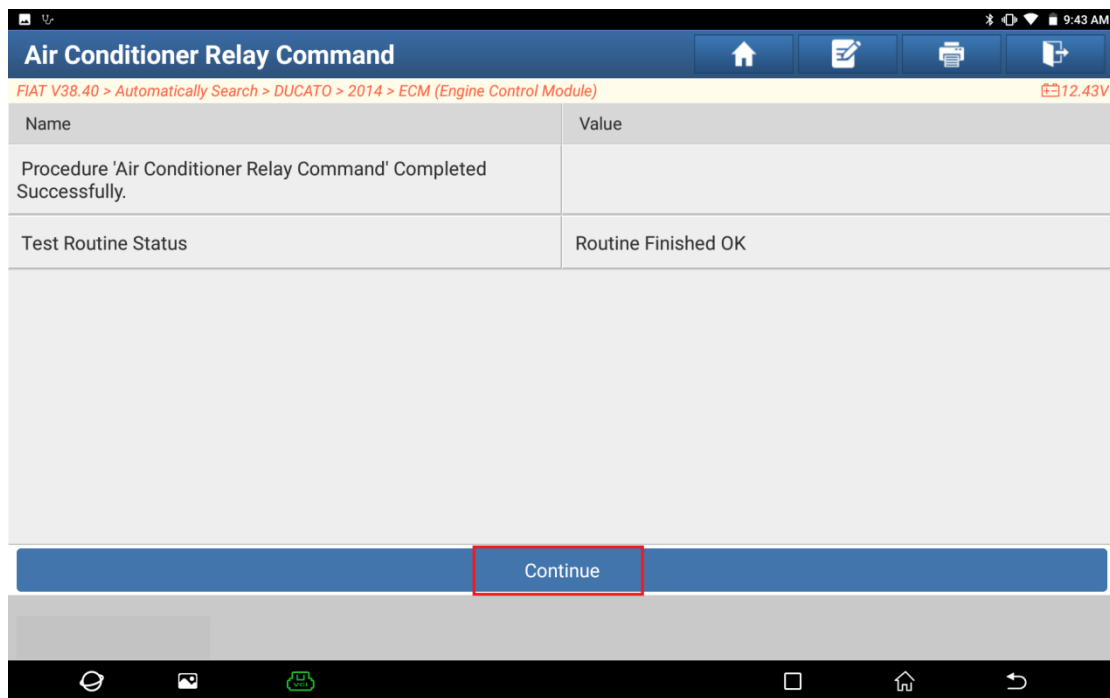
9:43 AM

Air Conditioner Relay Command

FIAT V38.40 > Automatically Search > DUCATO > 2014 > ECM (Engine Control Module)

12.43V

| Name | Value |
|---|---|
| Procedure 'Air Conditioner Relay Command' Completed Successfully. | |
| Test Routine Status | Routine Finished OK |

Continue

VCI